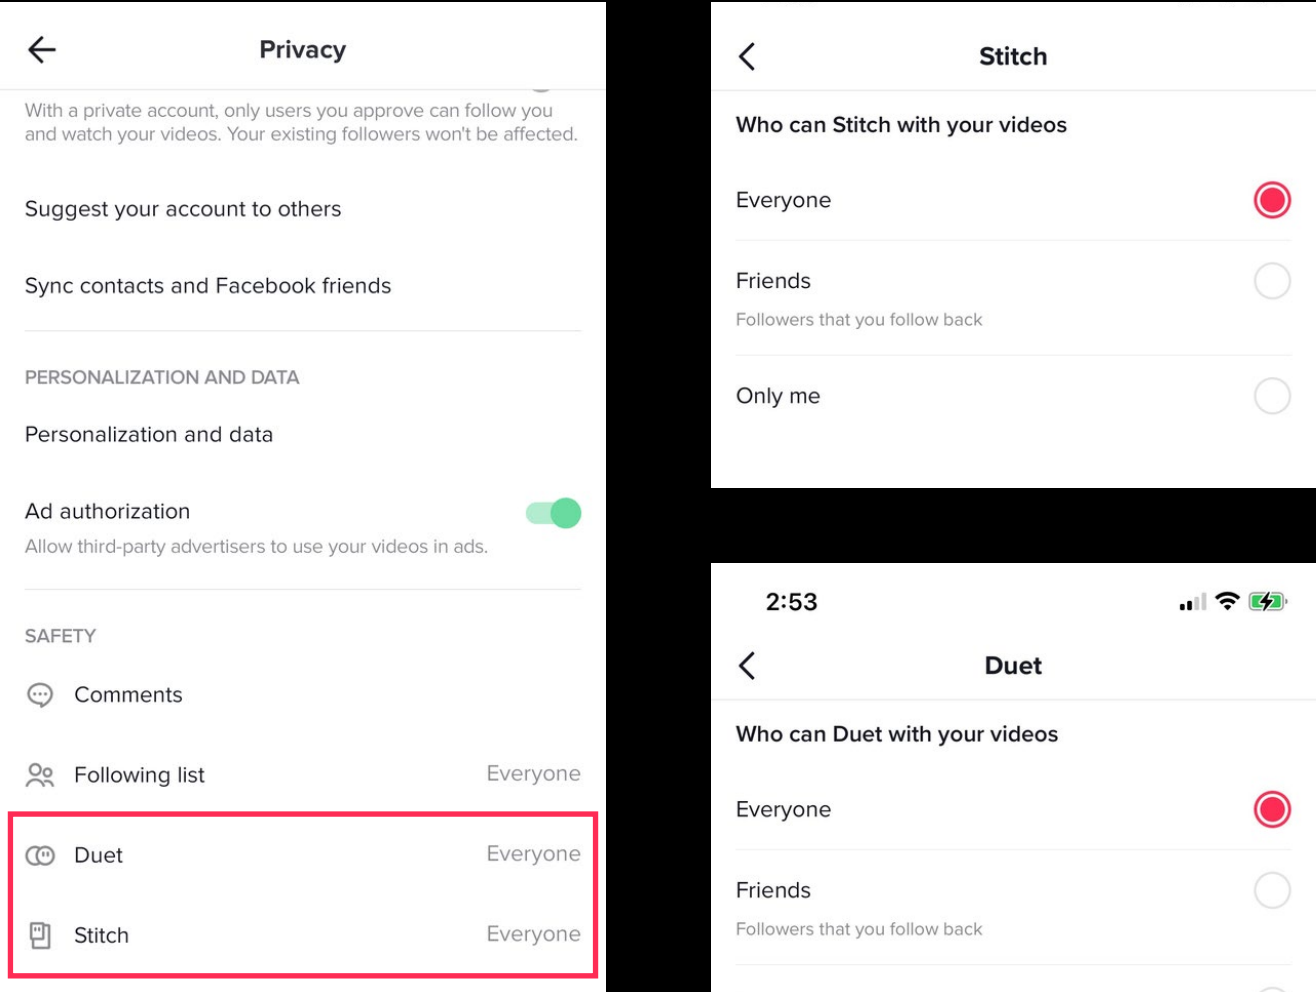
Privacy

With a private account, only users you approve can follow you and watch your videos. Your existing followers won't be affected.

Suggest your account to others

Sync contacts and Facebook friends

PERSONALIZATION AND DATA

Personalization and data

Ad authorization

Allow third-party advertisers to use your videos in ads.

SAFETY

Comments

Following list Everyone

Duet Everyone

Stitch Everyone

Stitch

Who can Stitch with your videos

Everyone

Friends

Followers that you follow back

Only me

2:53

Duet

Who can Duet with your videos

Everyone

Friends

Followers that you follow back